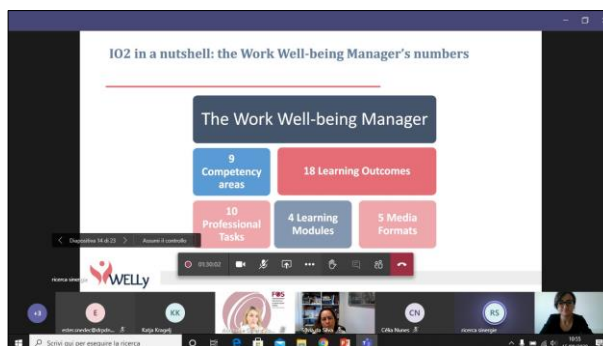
IO2 in a nutshell: the Work Well-being Manager's numbers

The Work Well-being Manager

9 Competency areas

18 Learning Outcomes

10 Professional Tasks

4 Learning Modules

5 Media Formats

Diapositiva 14 di 23

Assumi il controllo

ricerca sinergie

WELLy

00:30:02

+3

E

KK

Katja Kragelj

CN

Célia Nunes

RS

ricerca sinergie

Silvia da Silva

Scrivi qui per eseguire la ricerca

10:55